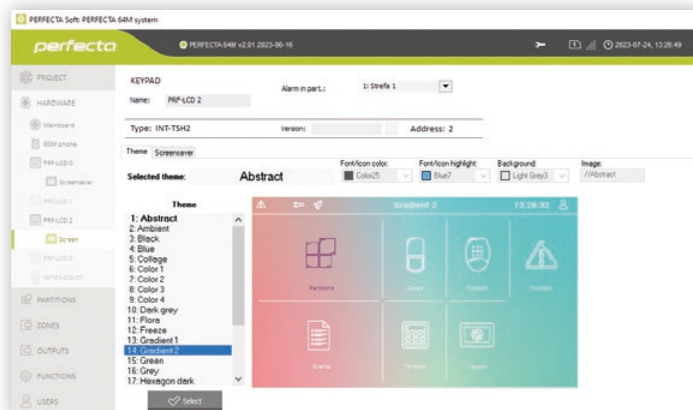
PERFECTA Soft: PERFECTA 64M system

perfecta

PERFECTA 64M v2.01 2023-06-16

2023-07-24, 13:26:49

PROJECT

HARDWARE

Mainboard

GSM phone

PRF-LCD 0

Screensaver

PRF-LCD 1

PRF-LCD 2

Screen

PRF-LCD 3

INT-RX-S/INT

PARTITIONS

ZONES

OUTPUTS

FUNCTIONS

USERS

KEYPAD

Name: PRF-LCD 2

Alarm in part.: 1: Strefa 1

Type: INT-TSH2

Version:

Address: 2

Theme Screensaver

Selected theme: Abstract

Font/icon color: Color25

Font/icon highlight: Blue7

Background: Light Grey3

Image: //Abstract

Theme

1: Abstract
2: Ambient
3: Black
4: Blue
5: Collage
6: Color 1
7: Color 2
8: Color 3
9: Color 4
10: Dark grey
11: Flora
12: Freeze
13: Gradient 1
14: Gradient 2
15: Green
16: Grey
17: Hexagon dark

Select

Gradient 2

13:26:32

Partitions

Zones

Outputs

Troubles

Events

Terminal

Keypad